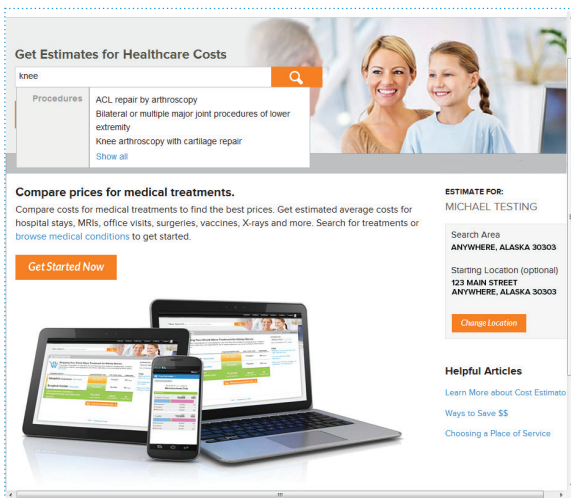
Get Estimates for Healthcare Costs

knee

Procedures
ACL repair by arthroscopy
Bilateral or multiple major joint procedures of lower extremity
Knee arthroscopy with cartilage repair
Show all

Compare prices for medical treatments.

Compare costs for medical treatments to find the best prices. Get estimated average costs for hospital stays, MRIs, office visits, surgeries, vaccines, X-rays and more. Search for treatments or browse medical conditions to get started.

Get Started Now

ESTIMATE FOR:
MICHAEL TESTING

Search Area
ANYWHERE, ALASKA 30303

Starting Location (optional)
123 MAIN STREET
ANYWHERE, ALASKA 30303

Change Location

Helpful Articles

Learn More about Cost Estimato

Ways to Save $$

Choosing a Place of Service